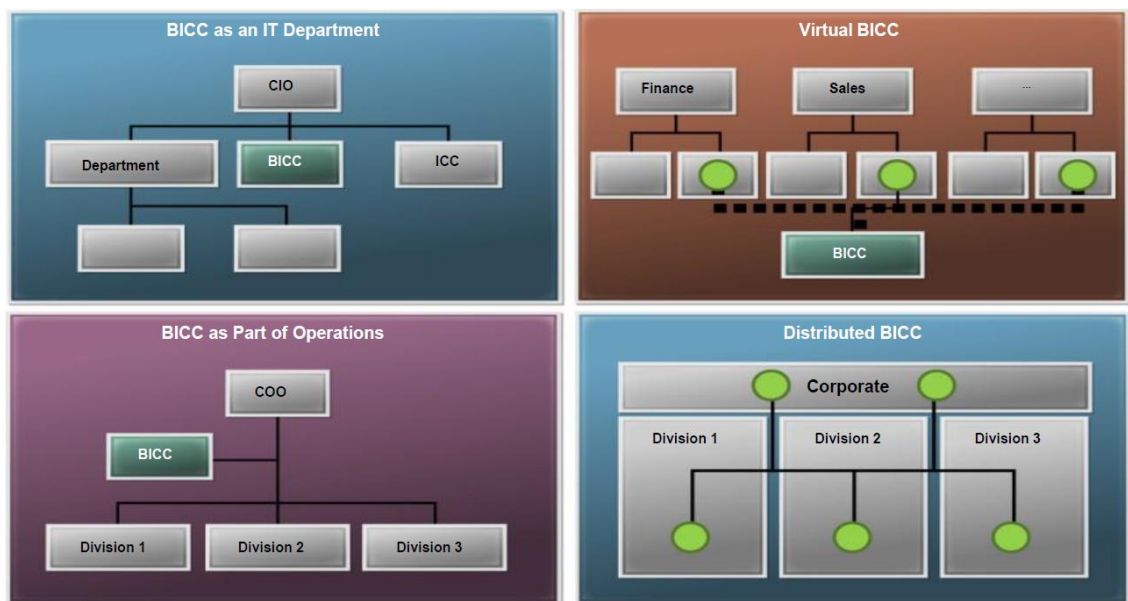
BICC as an IT Department

CIO

Department

BICC

ICC

Virtual BICC

Finance

Sales

...

BICC

BICC as Part of Operations

COO

BICC

Division 1

Division 2

Division 3

Distributed BICC

Corporate

Division 1

Division 2

Division 3